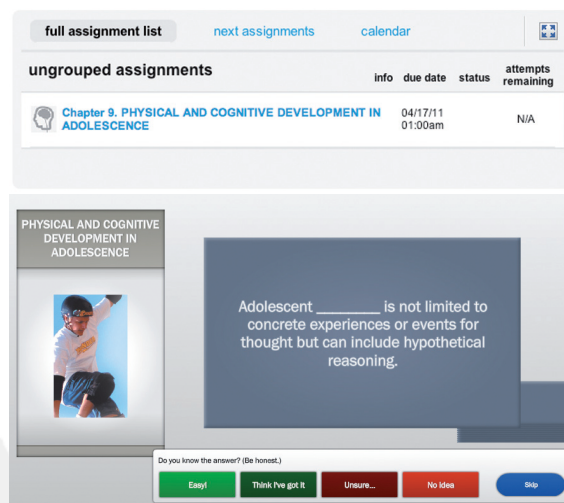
full assignment list next assignments calendar

ungrouped assignments

| | info | due date | status | attempts remaining |
|---|---|---|---|---|
| Chapter 9. PHYSICAL AND COGNITIVE DEVELOPMENT IN ADOLESCENCE | | 04/17/11 01:00am | | N/A |

PHYSICAL AND COGNITIVE DEVELOPMENT IN ADOLESCENCE

Adolescent ________ is not limited to concrete experiences or events for thought but can include hypothetical reasoning.

Do you know the answer? (Be honest.)

Easy! Think I've got it Unsure... No Idea Skip